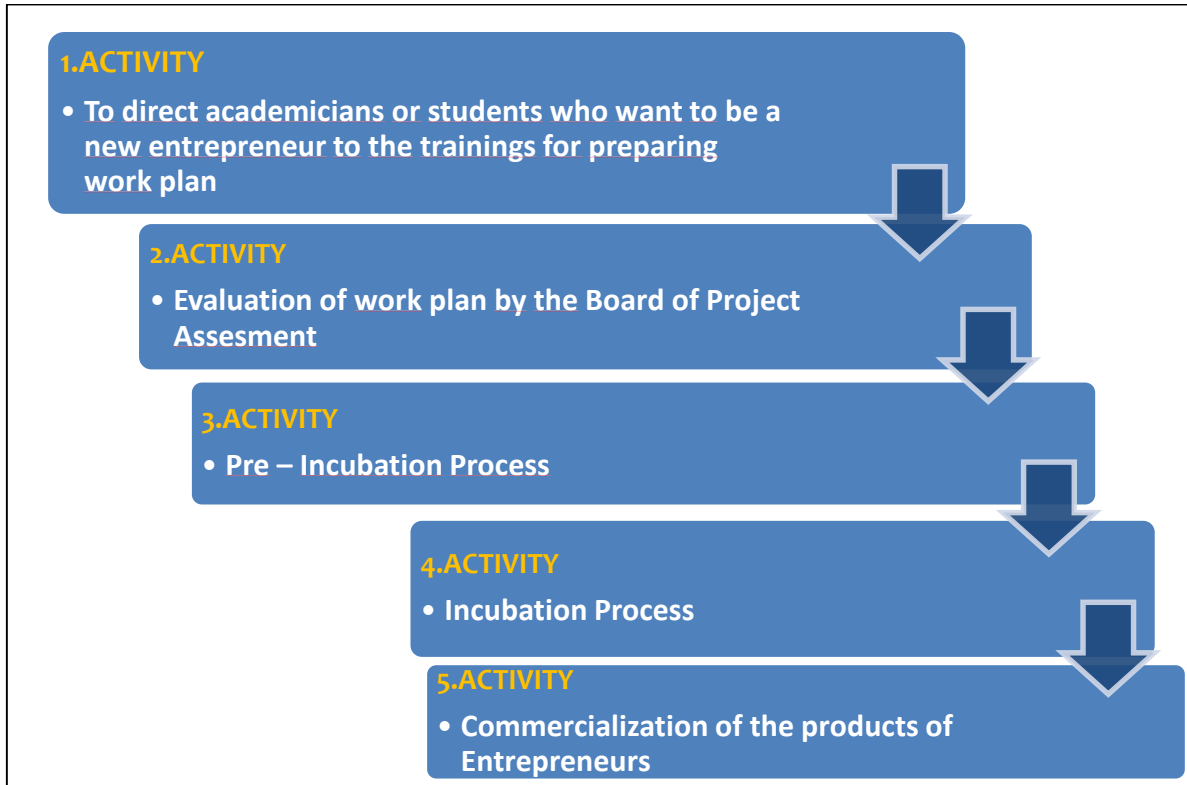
1.ACTIVITY

• To direct academicians or students who want to be a new entrepreneur to the trainings for preparing work plan

2.ACTIVITY

• Evaluation of work plan by the Board of Project Assesment

3.ACTIVITY

• Pre – Incubation Process

4.ACTIVITY

• Incubation Process

5.ACTIVITY

• Commercialization of the products of Entrepreneurs